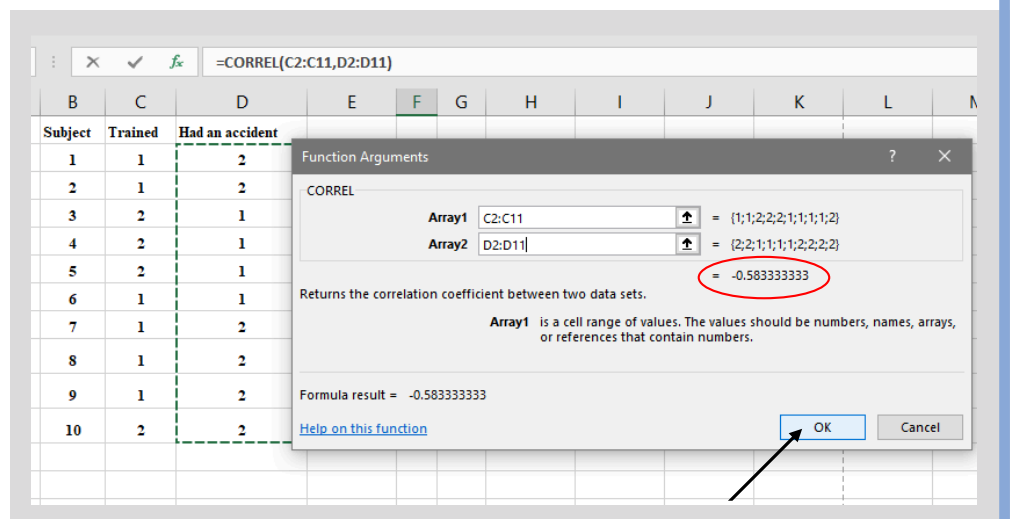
=CORREL(C2:C11,D2:D11)

| B | C | D | E | F | G | H | I | J | K | L | M |
|---|---|---|---|---|---|---|---|---|---|---|---|
| Subject | Trained | Had an accident | | | | | | | | | |
| 1 | 1 | 2 | | | | | | | | | |
| 2 | 1 | 2 | | | | | | | | | |
| 3 | 2 | 1 | | | | | | | | | |
| 4 | 2 | 1 | | | | | | | | | |
| 5 | 2 | 1 | | | | | | | | | |
| 6 | 1 | 1 | | | | | | | | | |
| 7 | 1 | 2 | | | | | | | | | |
| 8 | 1 | 2 | | | | | | | | | |
| 9 | 1 | 2 | | | | | | | | | |
| 10 | 2 | 2 | | | | | | | | | |

Function Arguments ? ✕

CORREL

Array1 C2:C11 = {1;1;2;2;2;1;1;1;1;2}

Array2 D2:D11 = {2;2;1;1;1;1;2;2;2;2}

= -0.583333333

Returns the correlation coefficient between two data sets.

Array1 is a cell range of values. The values should be numbers, names, arrays, or references that contain numbers.

Formula result = -0.583333333

Help on this function

OK

Cancel